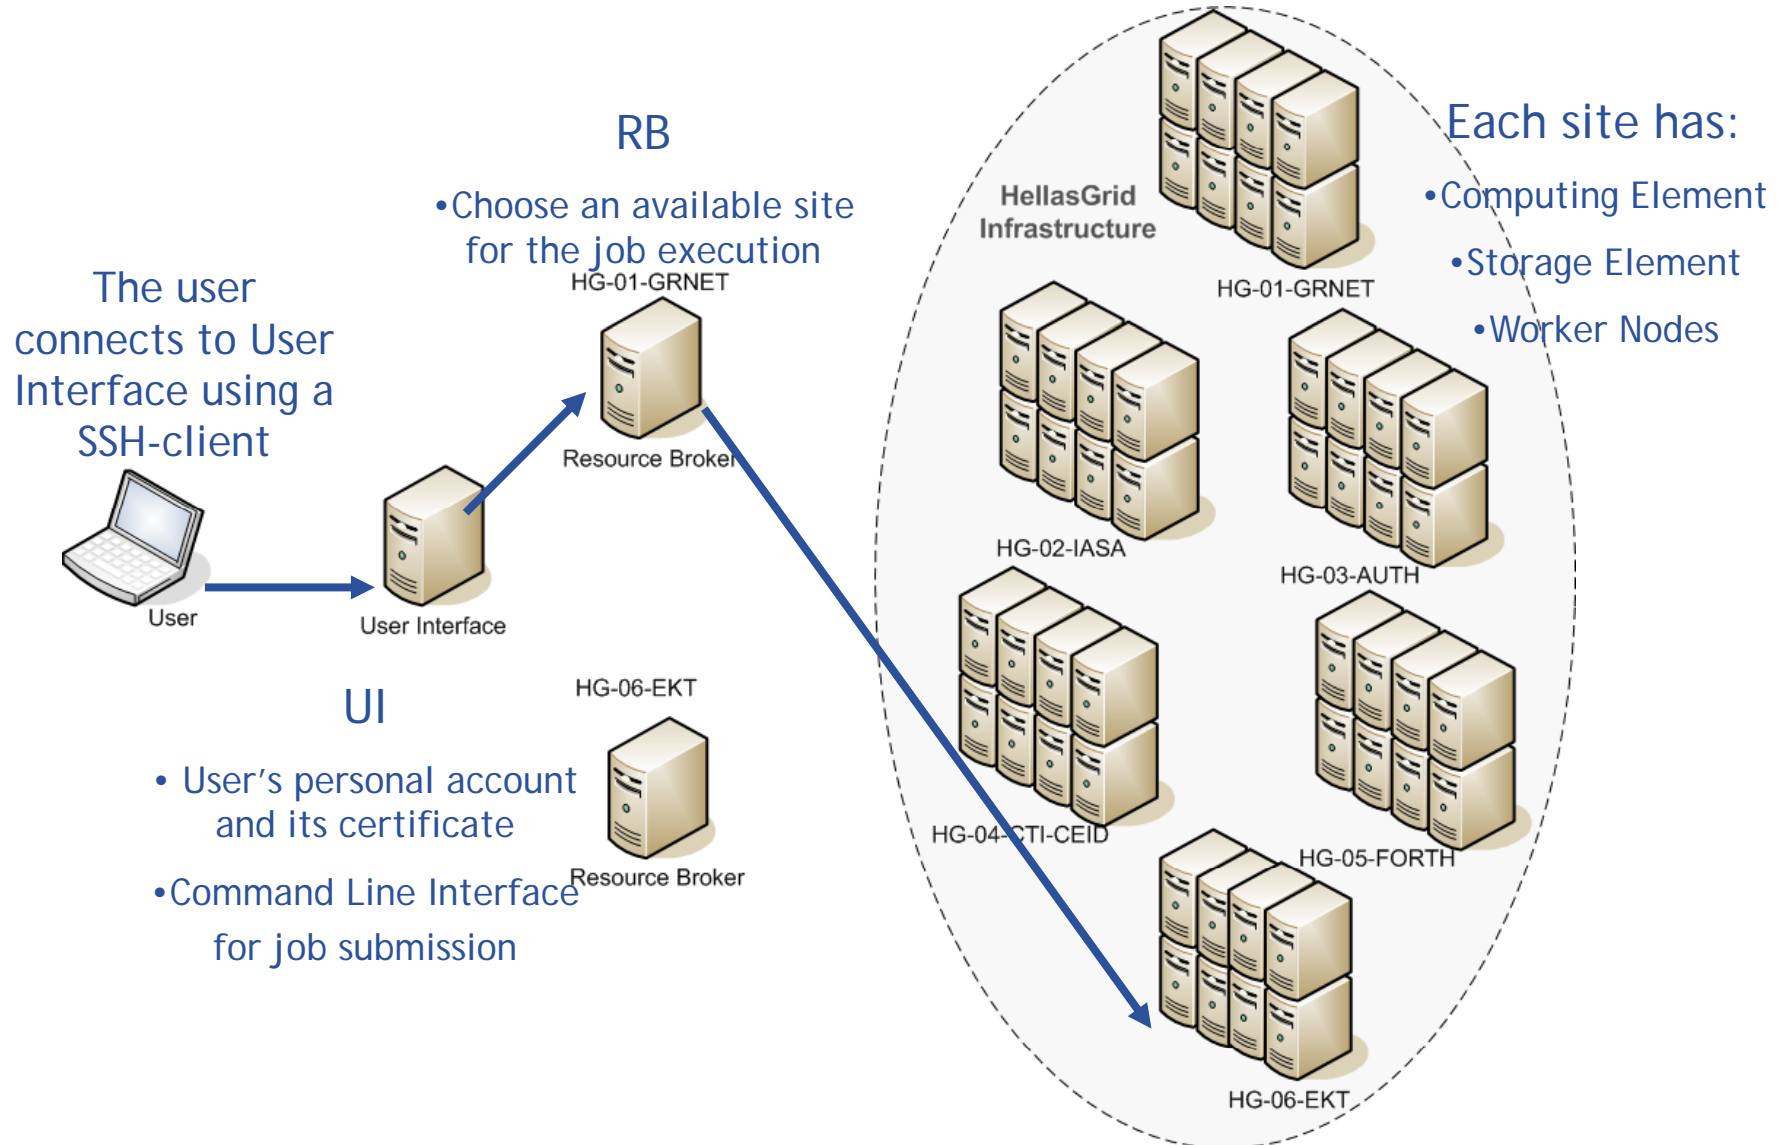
RB

•Choose an available site for the job execution

HG-01-GRNET

Resource Broker

The user connects to User Interface using a SSH-client

User

User Interface

UI

• User's personal account and its certificate

•Command Line Interface for job submission

HG-06-EKT

Resource Broker

HellasGrid Infrastructure

HG-01-GRNET

HG-02-IASA

HG-03-AUTH

HG-04-CTI-CEID

HG-05-FORTH

HG-06-EKT

Each site has:

•Computing Element

•Storage Element

•Worker Nodes